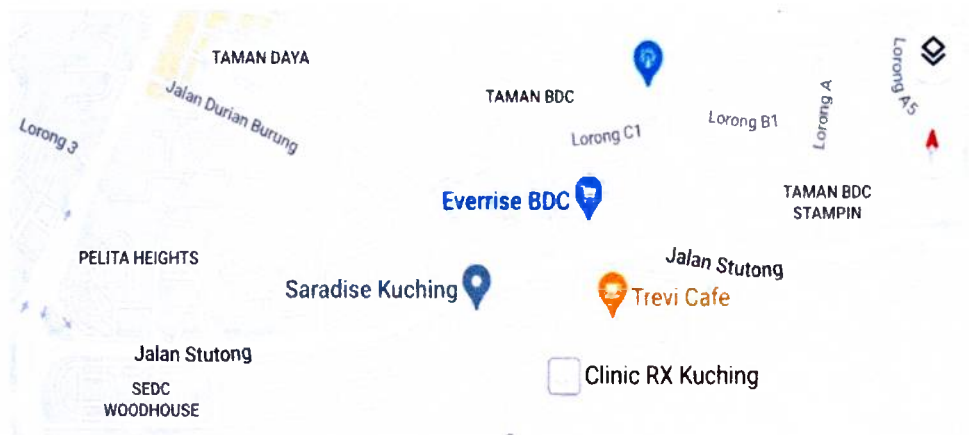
TAMAN DAYA

Jalan Durian Burung

Lorong 3

TAMAN BDC

Lorong C1

Lorong B1

Lorong A

Lorong A5

Everrise BDC

TAMAN BDC STAMPIN

PELITA HEIGHTS

Jalan Stutong

Saradise Kuching

Trevi Cafe

Jalan Stutong

Clinic RX Kuching

SEDC WOODHOUSE